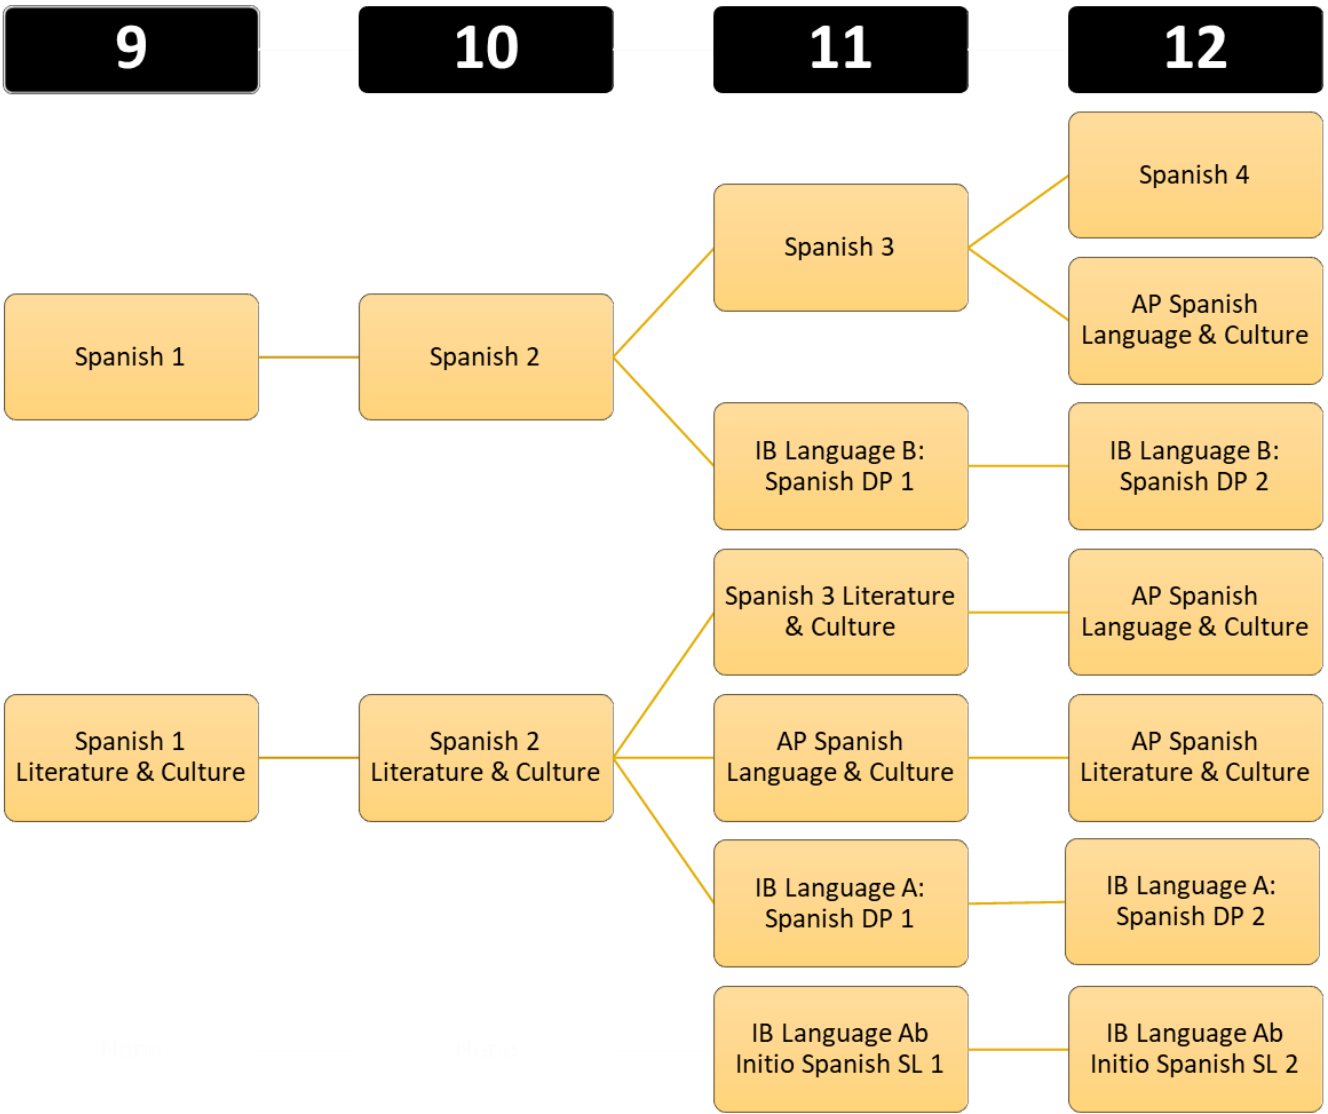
9

10

11

12

Spanish 1

Spanish 2

Spanish 3

Spanish 4

AP Spanish Language & Culture

IB Language B: Spanish DP 1

IB Language B: Spanish DP 2

Spanish 1 Literature & Culture

Spanish 2 Literature & Culture

Spanish 3 Literature & Culture

AP Spanish Language & Culture

AP Spanish Language & Culture

AP Spanish Literature & Culture

IB Language A: Spanish DP 1

IB Language A: Spanish DP 2

IB Language Ab Initio Spanish SL 1

IB Language Ab Initio Spanish SL 2